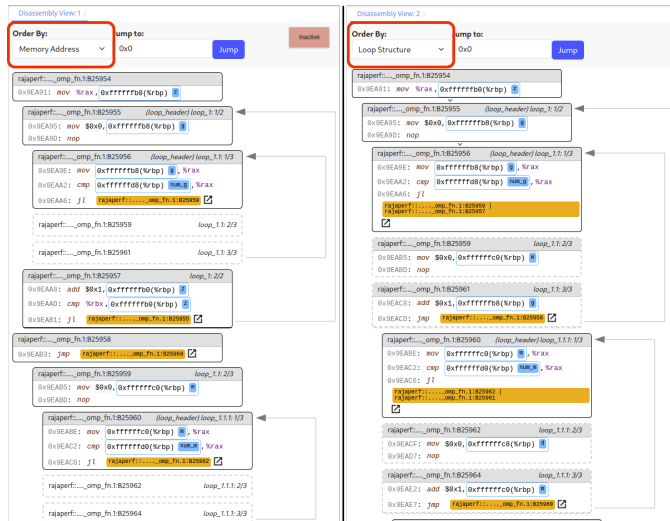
Disassembly View: 1

Order By:
Memory Address
Jump to:
0x0
Jump
Inactive

rajaperf::...._omp_fn.1:B25954
0x9EA91: mov %rax, 0xffffffb0(%rbp) r

rajaperf::...._omp_fn.1:B25955 (loop_header) loop_1: 1/2
0x9EA95: mov $0x0, 0xffffffb8(%rbp) g
0x9EA9D: nop

rajaperf::...._omp_fn.1:B25956 (loop_header) loop_1.1: 1/3
0x9EA9E: mov 0xffffffb8(%rbp) g, %rax
0x9EAA2: cmp 0xffffffd8(%rbp) num_g, %rax
0x9EAA6: jl rajaperf::...._omp_fn.1:B25959

rajaperf::...._omp_fn.1:B25959 loop_1.1: 2/3

rajaperf::...._omp_fn.1:B25961 loop_1.1: 3/3

rajaperf::...._omp_fn.1:B25957 loop_1: 2/2
0x9EAA8: add $0x1, 0xffffffb0(%rbp) r
0x9EAAD: cmp %rbx, 0xffffffb0(%rbp) r
0x9EAB1: jl rajaperf::...._omp_fn.1:B25955

rajaperf::...._omp_fn.1:B25958
0x9EAB3: jmp rajaperf::...._omp_fn.1:B25968

rajaperf::...._omp_fn.1:B25959 loop_1.1: 2/3
0x9EAB5: mov $0x0, 0xffffffc0(%rbp) m
0x9EABD: nop

rajaperf::...._omp_fn.1:B25960 (loop_header) loop_1.1.1: 1/3
0x9EABE: mov 0xffffffc0(%rbp) m, %rax
0x9EAC2: cmp 0xffffffd0(%rbp) num_m, %rax
0x9EAC6: jl rajaperf::...._omp_fn.1:B25962

rajaperf::...._omp_fn.1:B25962 loop_1.1.1: 2/3

rajaperf::...._omp_fn.1:B25964 loop_1.1.1: 3/3

Disassembly View: 2

Order By:
Loop Structure
Jump to:
0x0
Jump

rajaperf::...._omp_fn.1:B25954
0x9EA91: mov %rax, 0xffffffb0(%rbp) r

rajaperf::...._omp_fn.1:B25955 (loop_header) loop_1: 1/2
0x9EA95: mov $0x0, 0xffffffb8(%rbp) g
0x9EA9D: nop

rajaperf::...._omp_fn.1:B25956 (loop_header) loop_1.1: 1/3
0x9EA9E: mov 0xffffffb8(%rbp) g, %rax
0x9EAA2: cmp 0xffffffd8(%rbp) num_g, %rax
0x9EAA6: jl
rajaperf::...._omp_fn.1:B25959 | rajaperf::...._omp_fn.1:B25957

rajaperf::...._omp_fn.1:B25959 loop_1.1: 2/3
0x9EAB5: mov $0x0, 0xffffffc0(%rbp) m
0x9EABD: nop

rajaperf::...._omp_fn.1:B25961 loop_1.1: 3/3
0x9EAC8: add $0x1, 0xffffffb8(%rbp) g
0x9EACD: jmp rajaperf::...._omp_fn.1:B25956

rajaperf::...._omp_fn.1:B25960 (loop_header) loop_1.1.1: 1/3
0x9EABE: mov 0xffffffc0(%rbp) m, %rax
0x9EAC2: cmp 0xffffffd0(%rbp) num_m, %rax
0x9EAC6: jl
rajaperf::...._omp_fn.1:B25962 | rajaperf::...._omp_fn.1:B25961

rajaperf::...._omp_fn.1:B25962 loop_1.1.1: 2/3
0x9EACF: mov $0x0, 0xffffffc8(%rbp) d
0x9EAD7: nop

rajaperf::...._omp_fn.1:B25964 loop_1.1.1: 3/3
0x9EAE2: add $0x1, 0xffffffc0(%rbp) m
0x9EAE7: jmp rajaperf::...._omp_fn.1:B25960